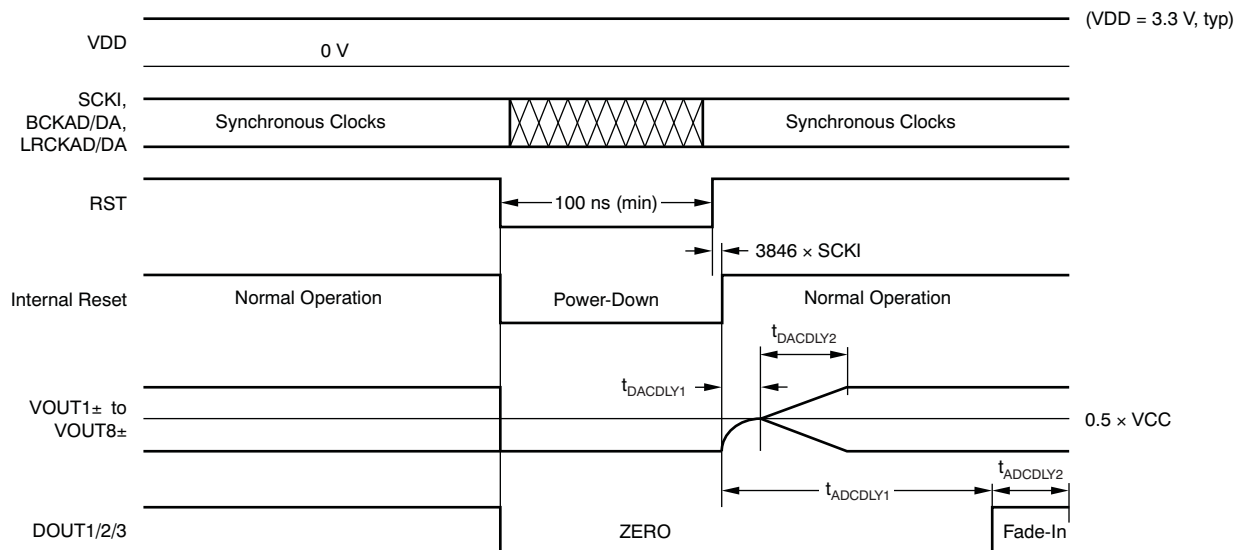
(VDD = 3.3 V, typ)

VDD

0 V

SCKI, BCKAD/DA, LRCKAD/DA

Synchronous Clocks

Synchronous Clocks

RST

100 ns (min)

3846 × SCKI

Internal Reset

Normal Operation

Power-Down

Normal Operation

$t_{DACDLY2}$

$t_{DACDLY1}$

VOUT1± to VOUT8±

0.5 × VCC

$t_{ADCDLY2}$

$t_{ADCDLY1}$

DOUT1/2/3

ZERO

Fade-In